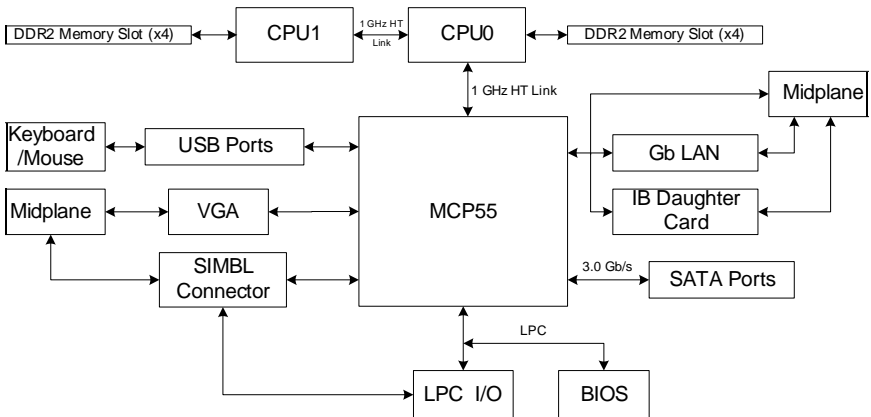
DDR2 Memory Slot (x4)

CPU1

1 GHz HT Link

CPU0

DDR2 Memory Slot (x4)

1 GHz HT Link

Midplane

Keyboard /Mouse

USB Ports

Gb LAN

Midplane

VGA

MCP55

IB Daughter Card

SIMBL Connector

3.0 Gb/s

SATA Ports

LPC

LPC I/O

BIOS